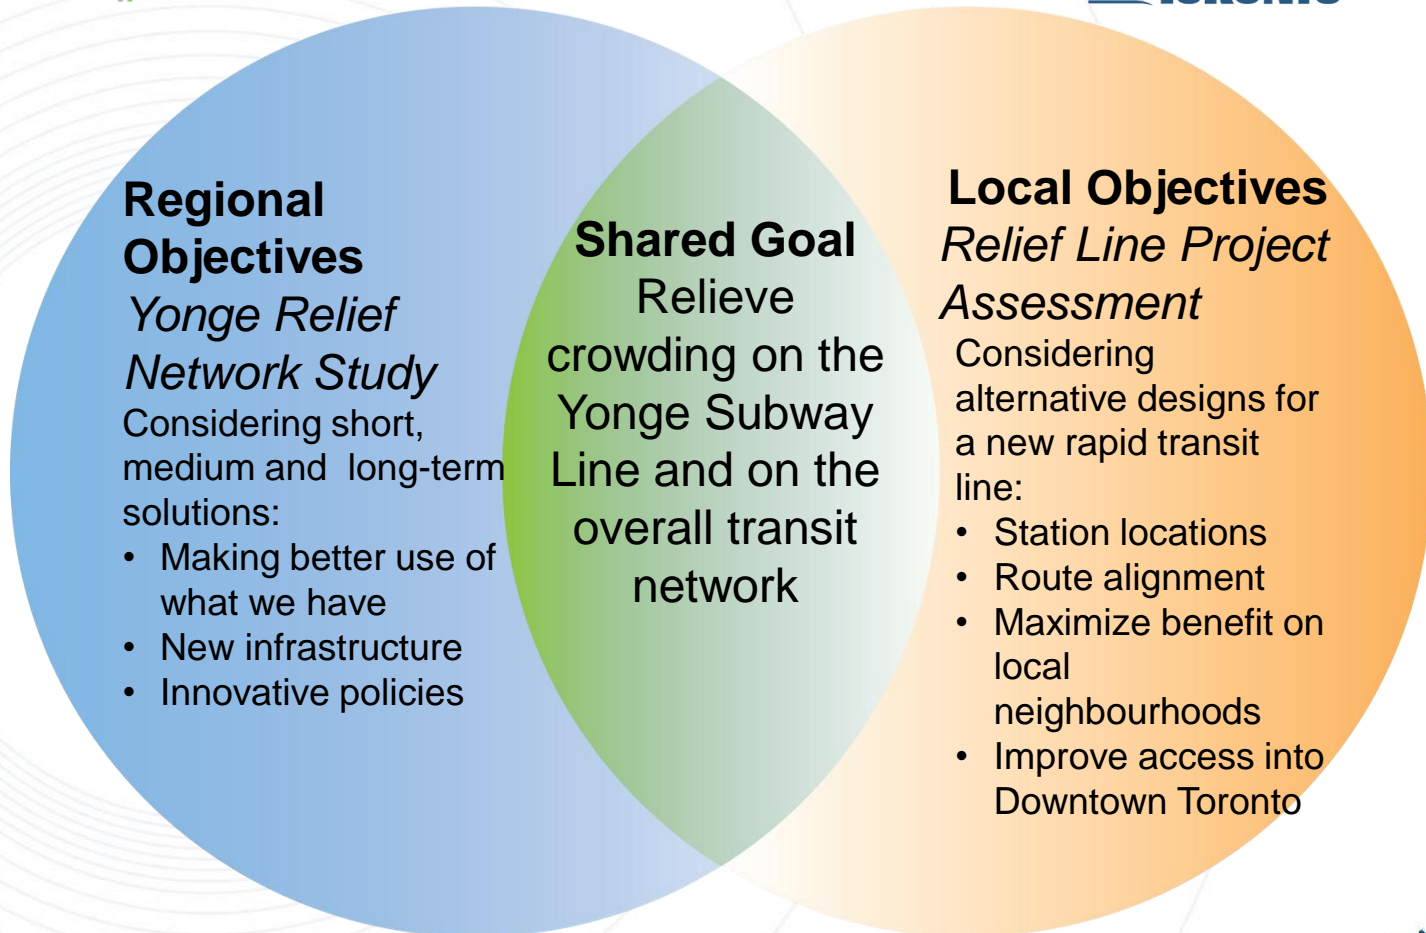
Regional Objectives

*Yonge Relief Network Study*

Considering short, medium and long-term solutions:

- Making better use of what we have
- New infrastructure
- Innovative policies

Shared Goal

Relieve crowding on the Yonge Subway Line and on the overall transit network

Local Objectives

*Relief Line Project Assessment*

Considering alternative designs for a new rapid transit line:

- Station locations
- Route alignment
- Maximize benefit on local neighbourhoods
- Improve access into Downtown Toronto